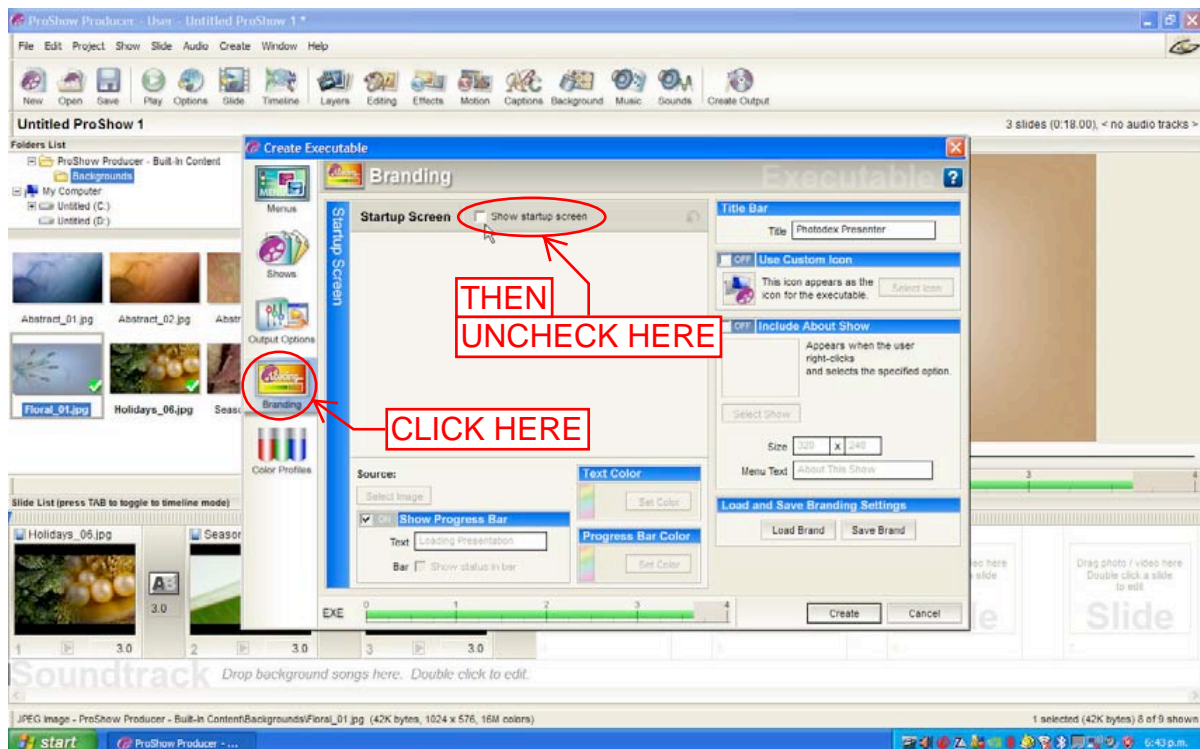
ProShow Producer - User - Untitled ProShow 1 *

File Edit Project Show Slide Audio Create Window Help

New Open Save Play Options Slide Timeline Layers Editing Effects Motion Captions Background Music Sounds Create Output

Untitled ProShow 1

3 slides (0:18.00), < no audio tracks >

Folders List

ProShow Producer - Built-In Content
Backgrounds
My Computer
Untitled (C:)
Untitled (D:)

Abstract_01.jpg Abstract_02.jpg Abstr

Floral_01.jpg Holidays_06.jpg Seaso

Create Executable

Menus

Shows

Output Options

Branding

Color Profiles

Branding

Executable

Startup Screen

Startup Screen Show startup screen

THEN
UNCHECK HERE

CLICK HERE

Title Bar
Title Photodex Presenter

OFF Use Custom Icon
This icon appears as the icon for the executable.
Select Icon

OFF Include About Show
Appears when the user right-clicks and selects the specified option.
Select Show
Size 320 x 240
Menu Text About This Show

Source:
Select Image
ON Show Progress Bar
Text Loading Presentation
Bar Show status in bar

Text Color
Set Color

Progress Bar Color
Set Color

Load and Save Branding Settings
Load Brand Save Brand

EXE 0 1 2 3 4

Create Cancel

Slide List (press TAB to toggle to timeline mode)

Holidays_06.jpg Season

3.0

1 3.0 2 3.0 3 3.0

Drag photo / video here Double click a slide to edit.

Slide

Soundtrack Drop background songs here. Double click to edit.

JPEG Image - ProShow Producer - Built-In Content\Backgrounds\Floral_01.jpg (42K bytes, 1024 x 576, 16M colors)

1 selected (42K bytes) 8 of 9 shown

start ProShow Producer - ...

6:43 p.m.